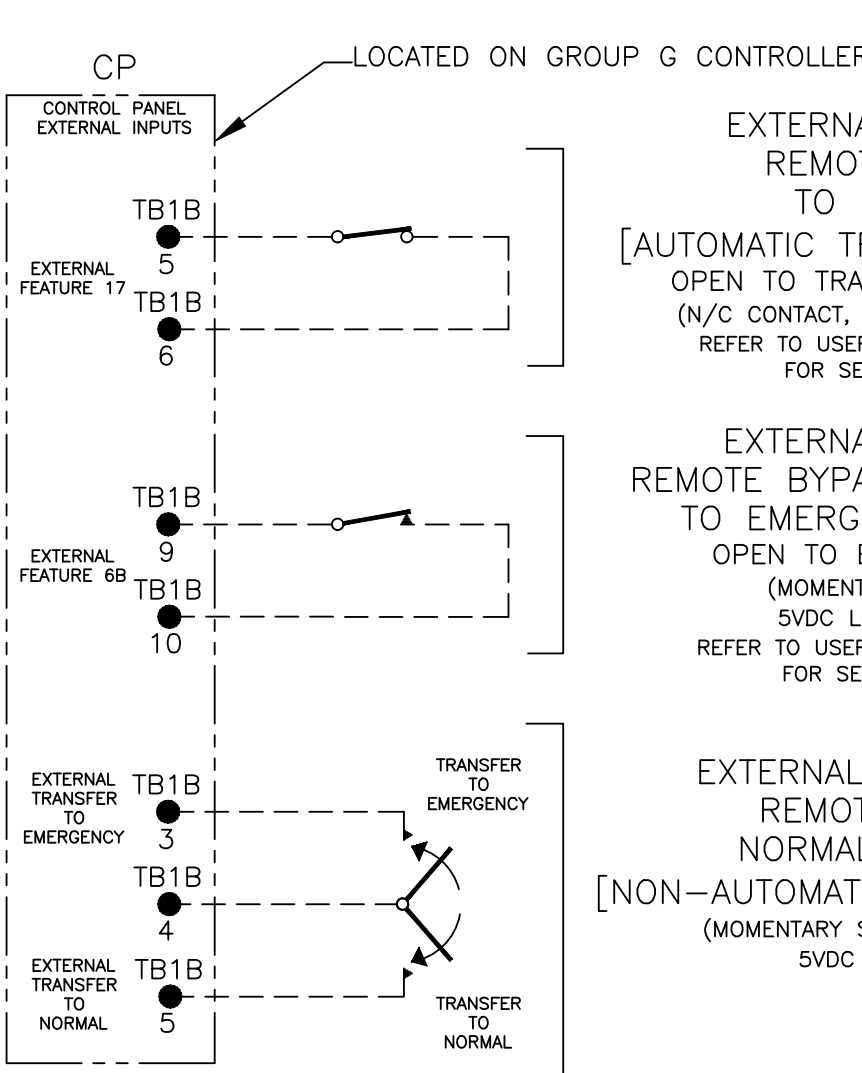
CP

LOCATED ON GROUP G CONTROLLER

CONTROL PANEL EXTERNAL INPUTS

TB1B 5
EXTERNAL FEATURE 17
TB1B 6

EXTERNA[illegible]
REMOT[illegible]
TO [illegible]
[AUTOMATIC TR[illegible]
OPEN TO TRA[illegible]
(N/C CONTACT, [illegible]
REFER TO USEF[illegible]
FOR SE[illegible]

TB1B 9
EXTERNAL FEATURE 6B
TB1B 10

EXTERNA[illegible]
REMOTE BYPA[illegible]
TO EMERG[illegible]
OPEN TO E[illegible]
(MOMENT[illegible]
5VDC L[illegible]
REFER TO USEF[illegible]
FOR SE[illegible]

EXTERNAL TRANSFER TO EMERGENCY
TB1B 3
TB1B 4
EXTERNAL TRANSFER TO NORMAL
TB1B 5

TRANSFER TO EMERGENCY

TRANSFER TO NORMAL

EXTERNAL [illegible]
REMOT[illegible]
NORMAL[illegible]
[NON-AUTOMAT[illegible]
(MOMENTARY S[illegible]
5VDC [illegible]